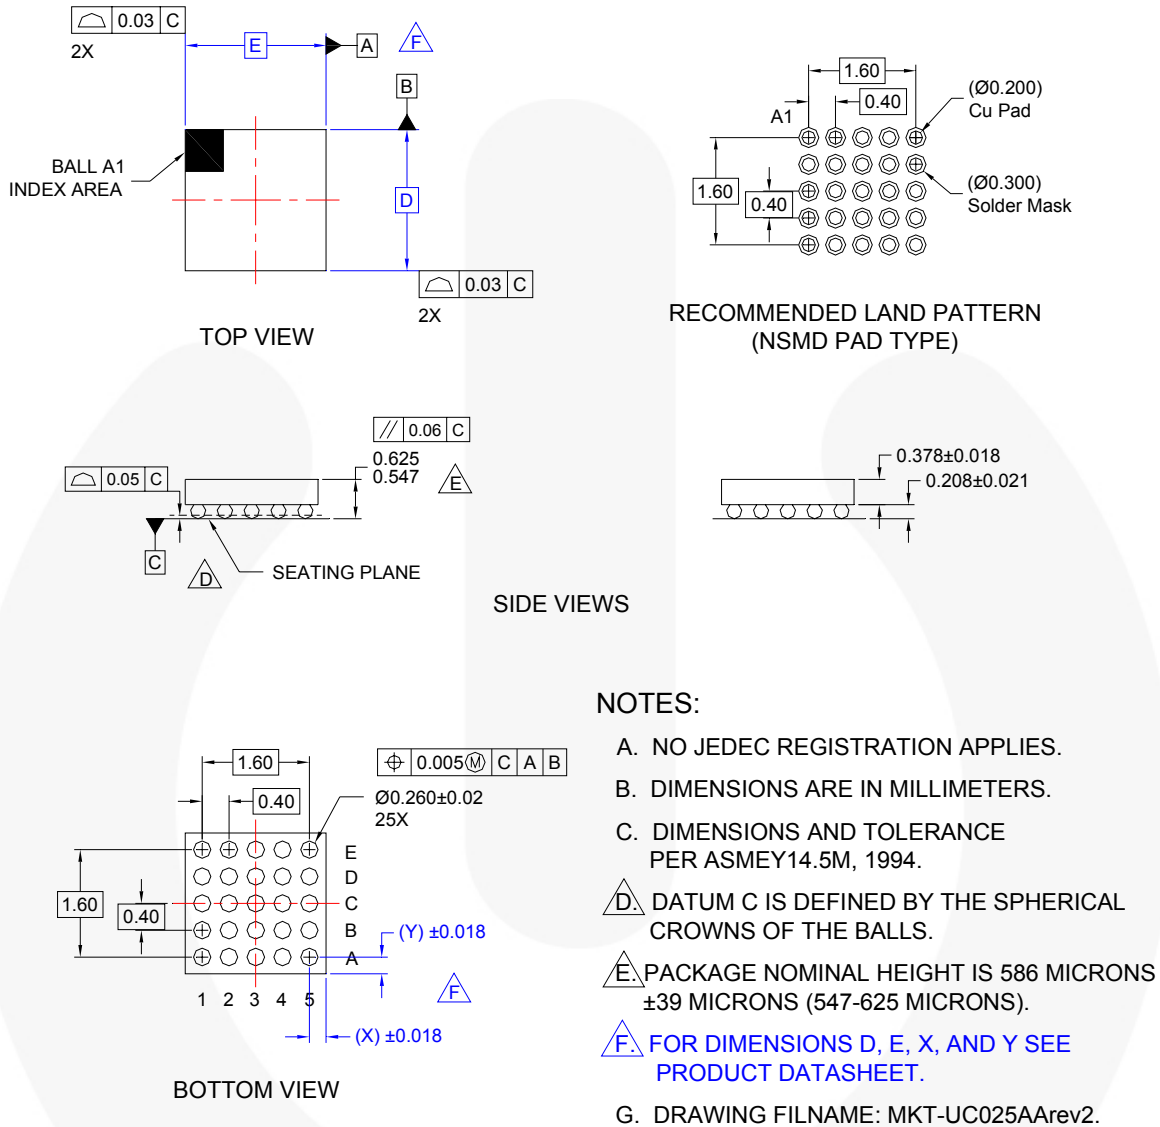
0.03 C
2X
E
A
F
B
BALL A1
INDEX AREA
D
0.03 C
2X
TOP VIEW

1.60
0.40
A1
(Ø0.200)
Cu Pad
1.60
0.40
(Ø0.300)
Solder Mask
RECOMMENDED LAND PATTERN
(NSMD PAD TYPE)

0.06 C
0.05 C
0.625
0.547
E
C
D
SEATING PLANE
0.378±0.018
0.208±0.021
SIDE VIEWS

1.60
0.005 Ⓜ C A B
0.40
Ø0.260±0.02
25X
E
D
C
B
A
1.60
0.40
(Y) ±0.018
F
1 2 3 4 5
(X) ±0.018
BOTTOM VIEW

NOTES:

A. NO JEDEC REGISTRATION APPLIES.

B. DIMENSIONS ARE IN MILLIMETERS.

C. DIMENSIONS AND TOLERANCE PER ASMEY14.5M, 1994.

D. DATUM C IS DEFINED BY THE SPHERICAL CROWNS OF THE BALLS.

E. PACKAGE NOMINAL HEIGHT IS 586 MICRONS ±39 MICRONS (547-625 MICRONS).

F. FOR DIMENSIONS D, E, X, AND Y SEE PRODUCT DATASHEET.

G. DRAWING FILNAME: MKT-UC025AArev2.